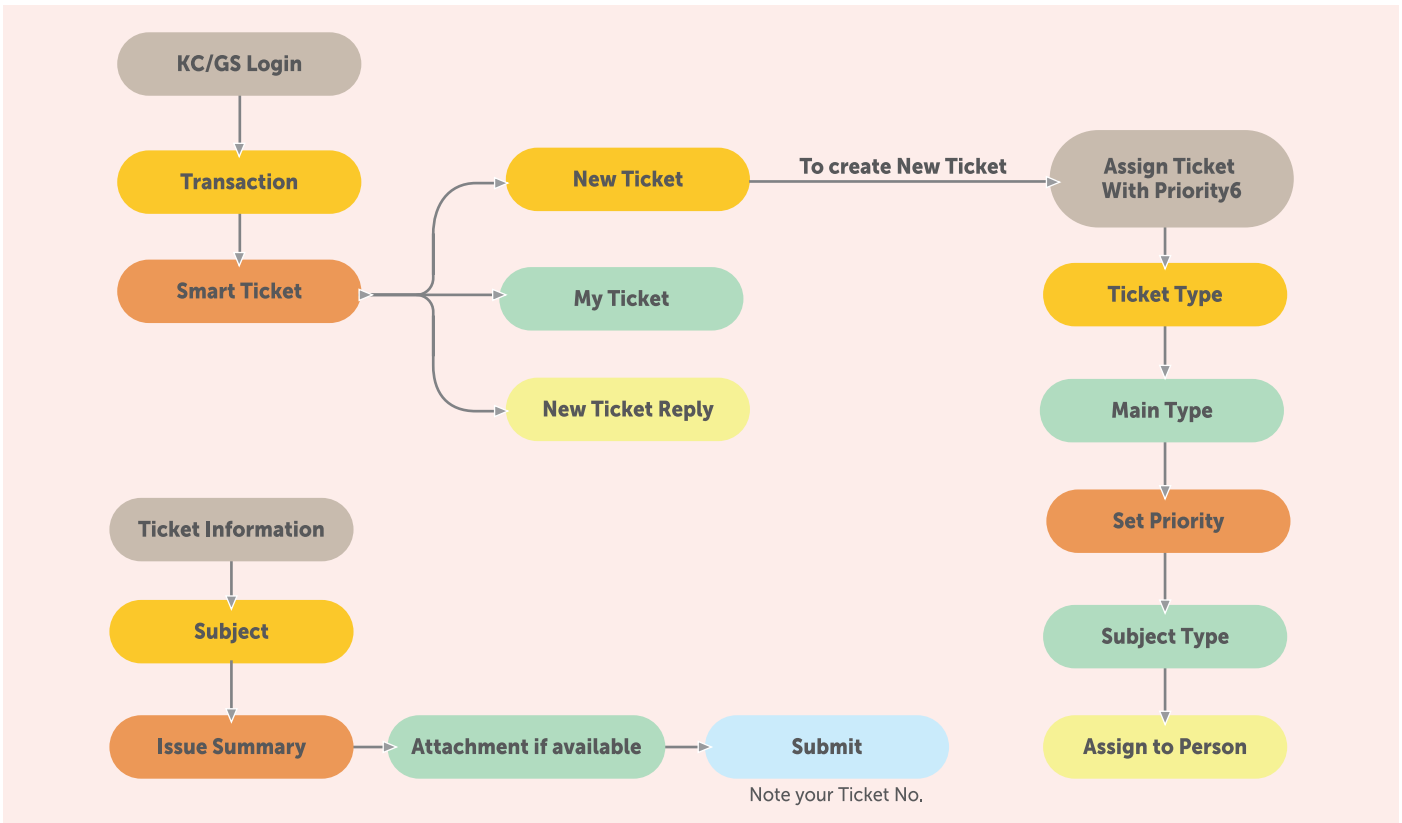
KC/GS Login

Transaction

Smart Ticket

New Ticket

My Ticket

New Ticket Reply

To create New Ticket

Assign Ticket With Priority6

Ticket Type

Main Type

Set Priority

Subject Type

Assign to Person

Ticket Information

Subject

Issue Summary

Attachment if available

Submit

Note your Ticket No.